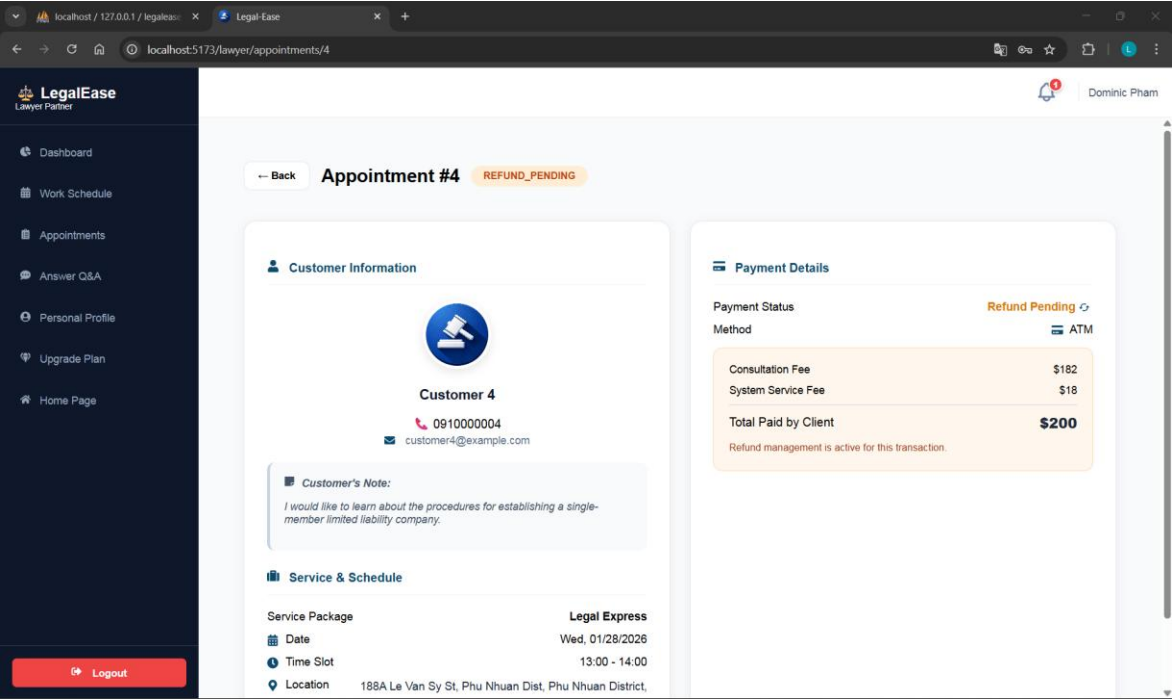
localhost / 127.0.0.1 / legalease ×
Legal-Ease ×
+
localhost:5173/lawyer/appointments/4
L

LegalEase
Lawyer Partner

Dashboard
Work Schedule
Appointments
Answer Q&A
Personal Profile
Upgrade Plan
Home Page

Logout

1
Dominic Pham

← Back
Appointment #4
REFUND_PENDING

Customer Information

Customer 4
0910000004
customer4@example.com

Customer's Note:
I would like to learn about the procedures for establishing a single-member limited liability company.

Service & Schedule

Service Package
Legal Express
Date
Wed, 01/28/2026
Time Slot
13:00 - 14:00
Location
188A Le Van Sy St, Phu Nhuan Dist, Phu Nhuan District,

Payment Details

Payment Status
Refund Pending
Method
ATM

| Consultation Fee | $182 |
|---|---|
| System Service Fee | $18 |
| Total Paid by Client | $200 |

Refund management is active for this transaction.